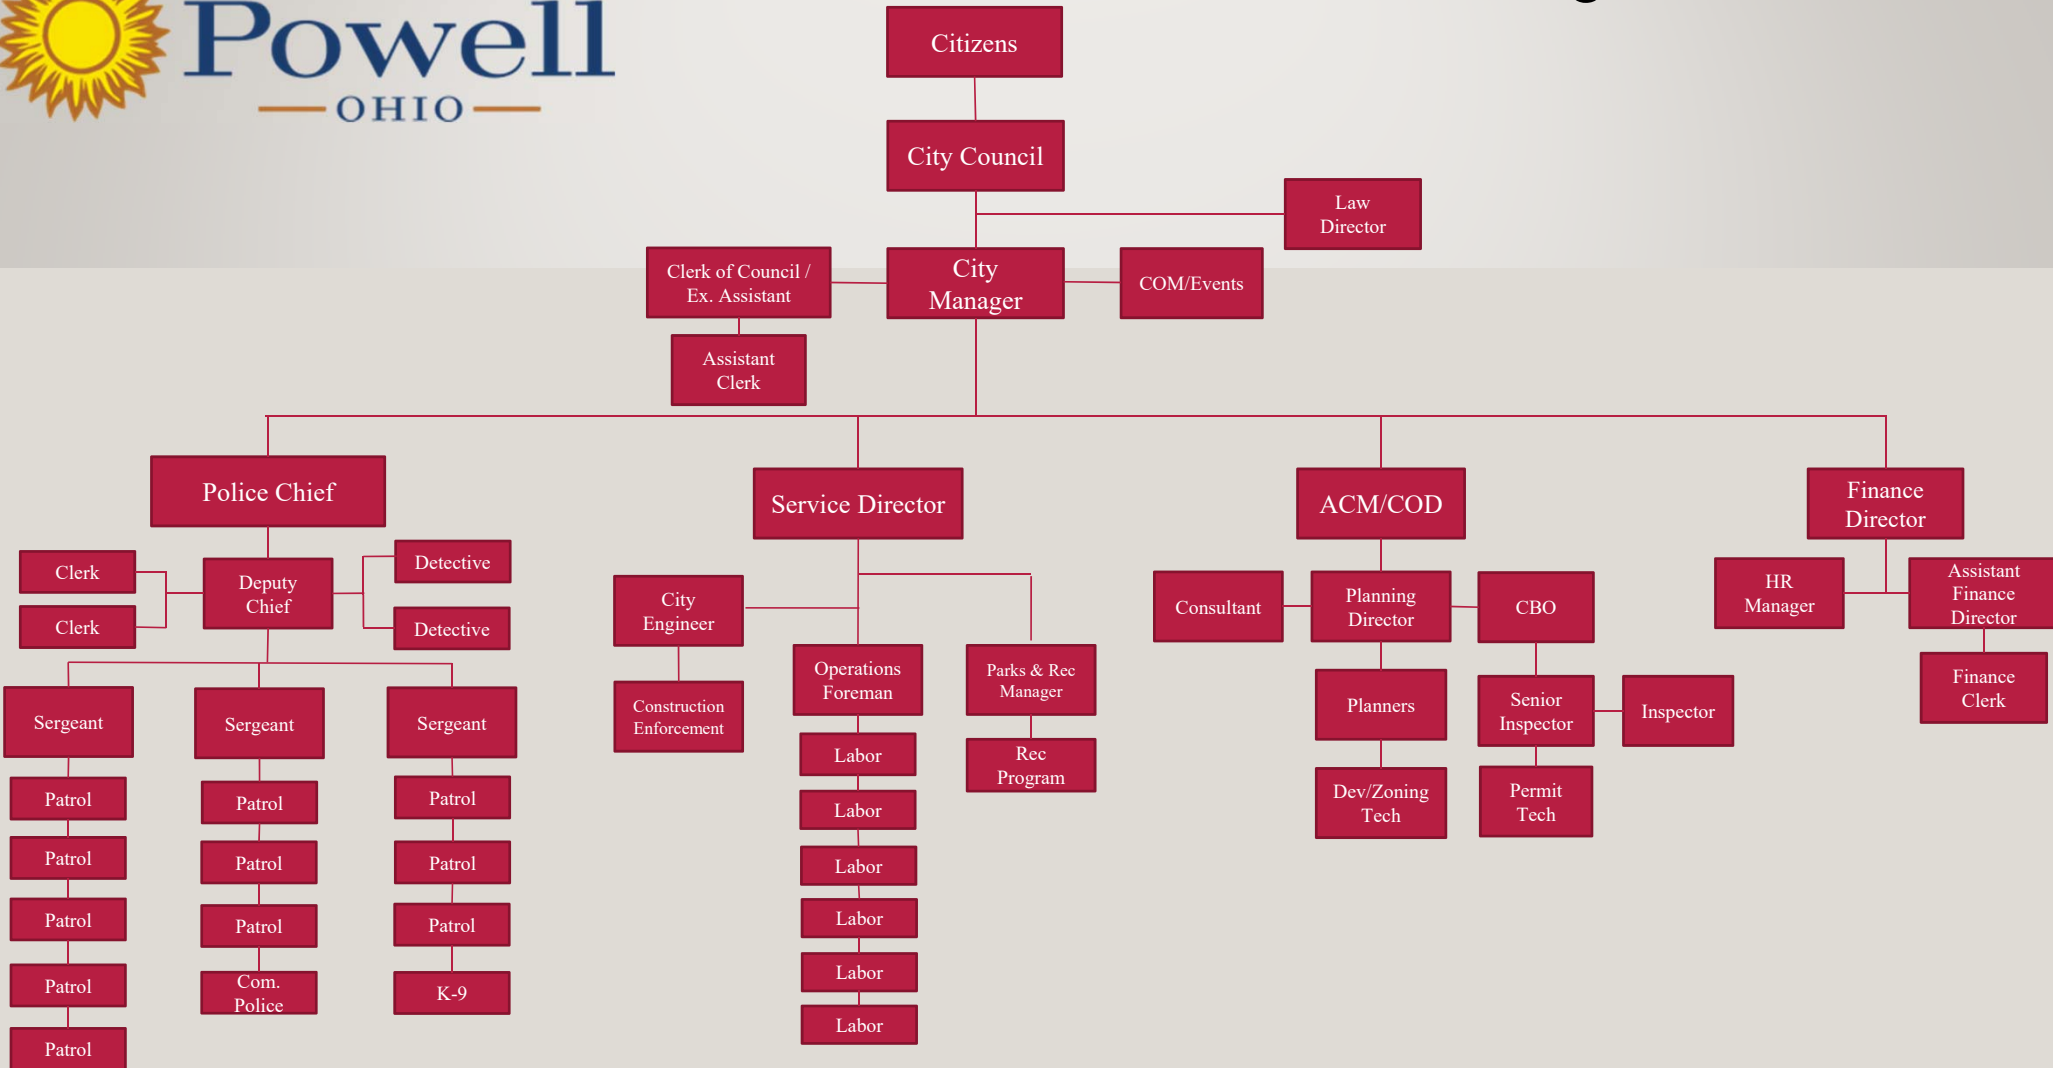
Powell
OHIO

Citizens

City Council

Law Director

Clerk of Council / Ex. Assistant

City Manager

COM/Events

Assistant Clerk

Police Chief

Service Director

ACM/COD

Finance Director

Clerk
Clerk

Deputy Chief

Detective
Detective

Sergeant
Patrol
Patrol
Patrol
Patrol
Patrol

Sergeant
Patrol
Patrol
Patrol
Com. Police

Sergeant
Patrol
Patrol
Patrol
K-9

City Engineer

Construction Enforcement

Operations Foreman
Labor
Labor
Labor
Labor
Labor
Labor

Parks & Rec Manager

Rec Program

Consultant

Planning Director

CBO

Planners

Dev/Zoning Tech

Senior Inspector

Inspector

Permit Tech

HR Manager

Assistant Finance Director

Finance Clerk